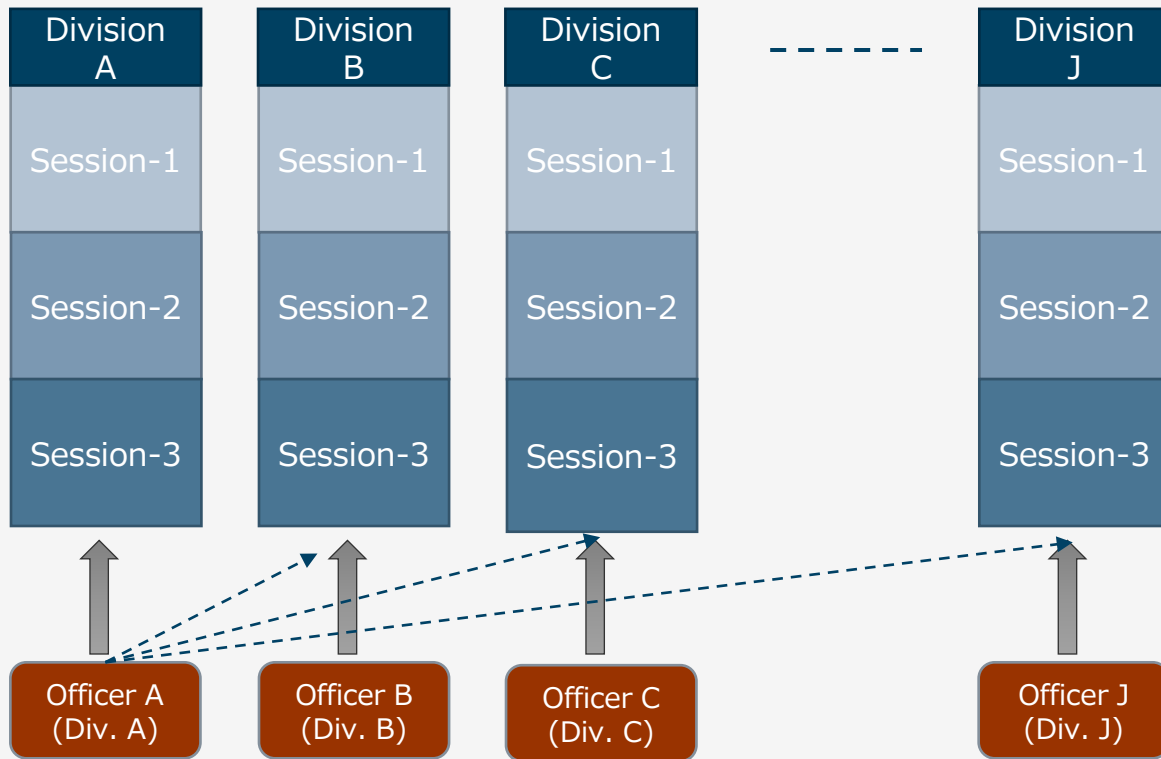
Division A

Session-1

Session-2

Session-3

Division B

Session-1

Session-2

Session-3

Division C

Session-1

Session-2

Session-3

Division J

Session-1

Session-2

Session-3

Officer A (Div. A)

Officer B (Div. B)

Officer C (Div. C)

Officer J (Div. J)